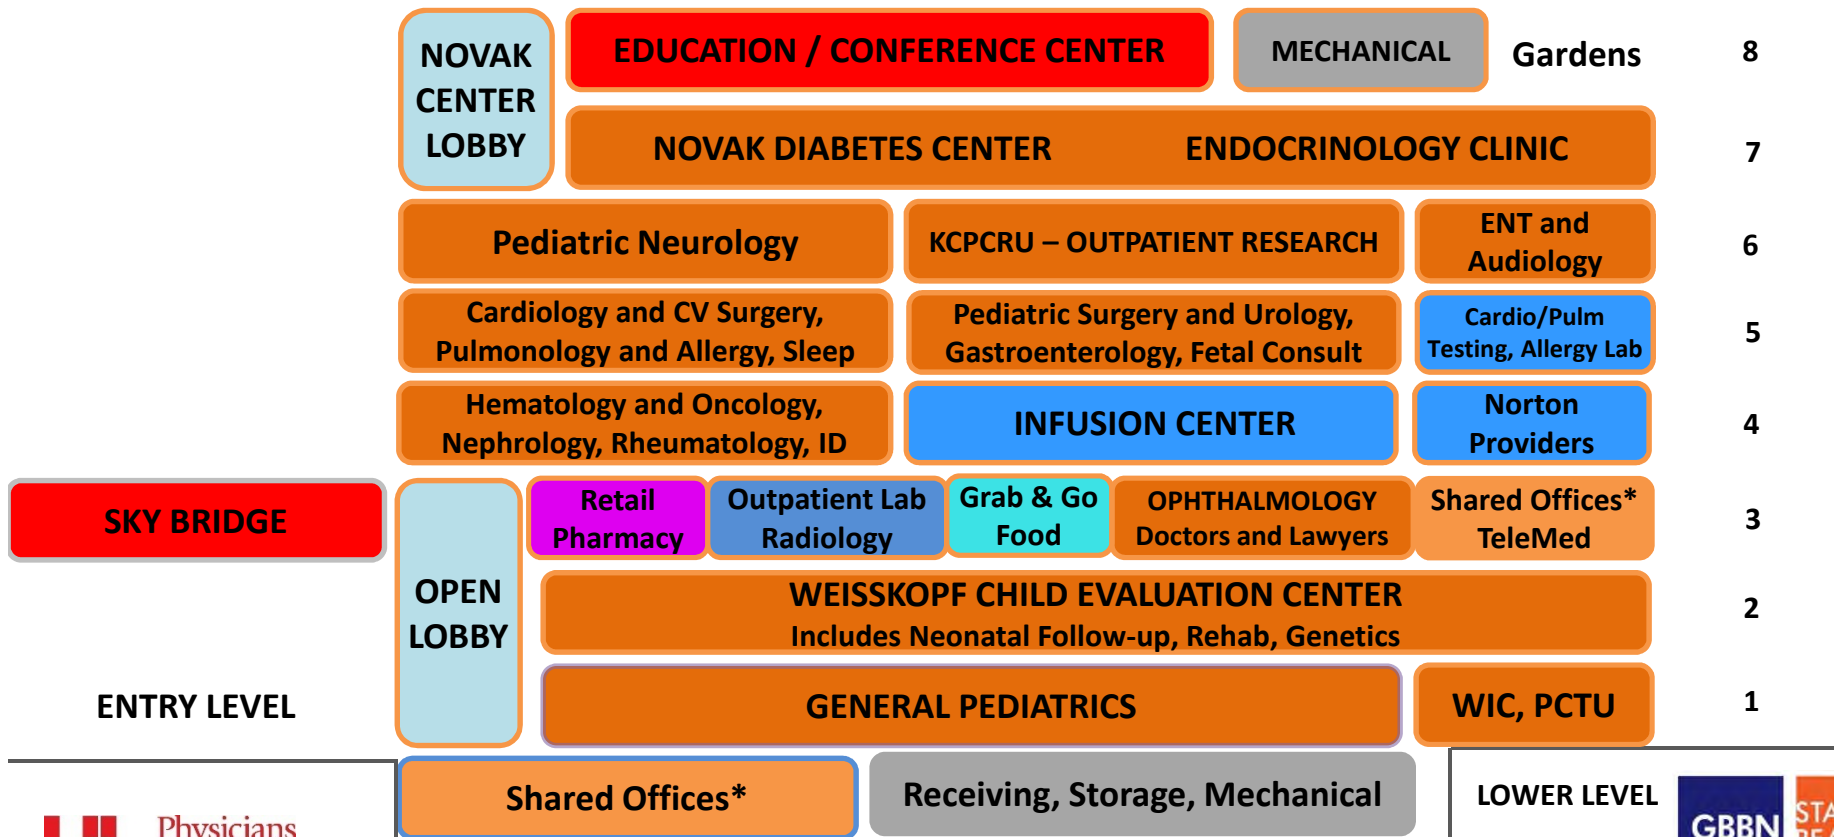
NOVAK CENTER LOBBY

EDUCATION / CONFERENCE CENTER

MECHANICAL

Gardens

8

NOVAK DIABETES CENTER

ENDOCRINOLOGY CLINIC

7

Pediatric Neurology

KCPCRU – OUTPATIENT RESEARCH

ENT and Audiology

6

Cardiology and CV Surgery, Pulmonology and Allergy, Sleep

Pediatric Surgery and Urology, Gastroenterology, Fetal Consult

Cardio/Pulm Testing, Allergy Lab

5

Hematology and Oncology, Nephrology, Rheumatology, ID

INFUSION CENTER

Norton Providers

4

SKY BRIDGE

OPEN LOBBY

Retail Pharmacy

Outpatient Lab Radiology

Grab & Go Food

OPHTHALMOLOGY Doctors and Lawyers

Shared Offices* TeleMed

3

WEISSKOPF CHILD EVALUATION CENTER
Includes Neonatal Follow-up, Rehab, Genetics

2

ENTRY LEVEL

GENERAL PEDIATRICS

WIC, PCTU

1

Physicians

Shared Offices*

Receiving, Storage, Mechanical

LOWER LEVEL

GBBN

STA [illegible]